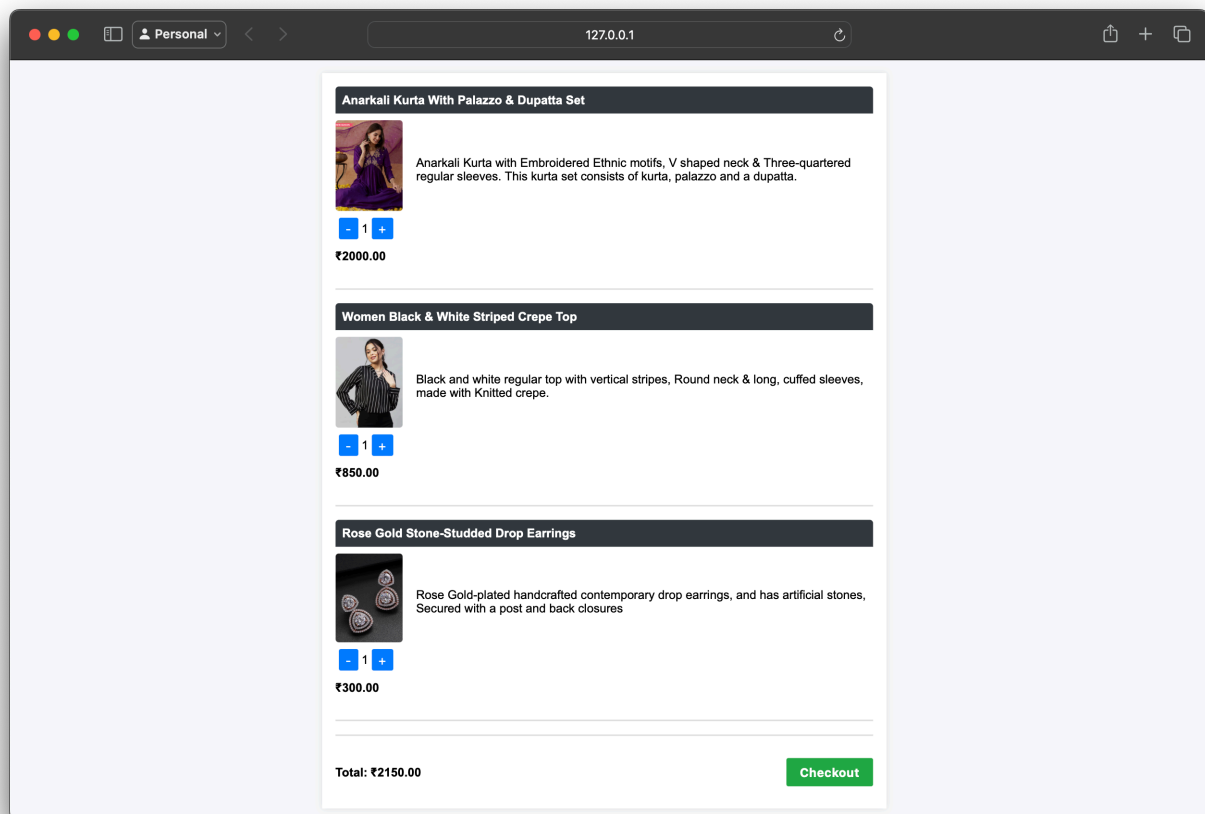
Personal

127.0.0.1

Anarkali Kurta With Palazzo & Dupatta Set

Anarkali Kurta with Embroidered Ethnic motifs, V shaped neck & Three-quartered regular sleeves. This kurta set consists of kurta, palazzo and a dupatta.

- 1 +

₹2000.00

Women Black & White Striped Crepe Top

Black and white regular top with vertical stripes, Round neck & long, cuffed sleeves, made with Knitted crepe.

- 1 +

₹850.00

Rose Gold Stone-Studded Drop Earrings

Rose Gold-plated handcrafted contemporary drop earrings, and has artificial stones, Secured with a post and back closures

- 1 +

₹300.00

Total: ₹2150.00

Checkout